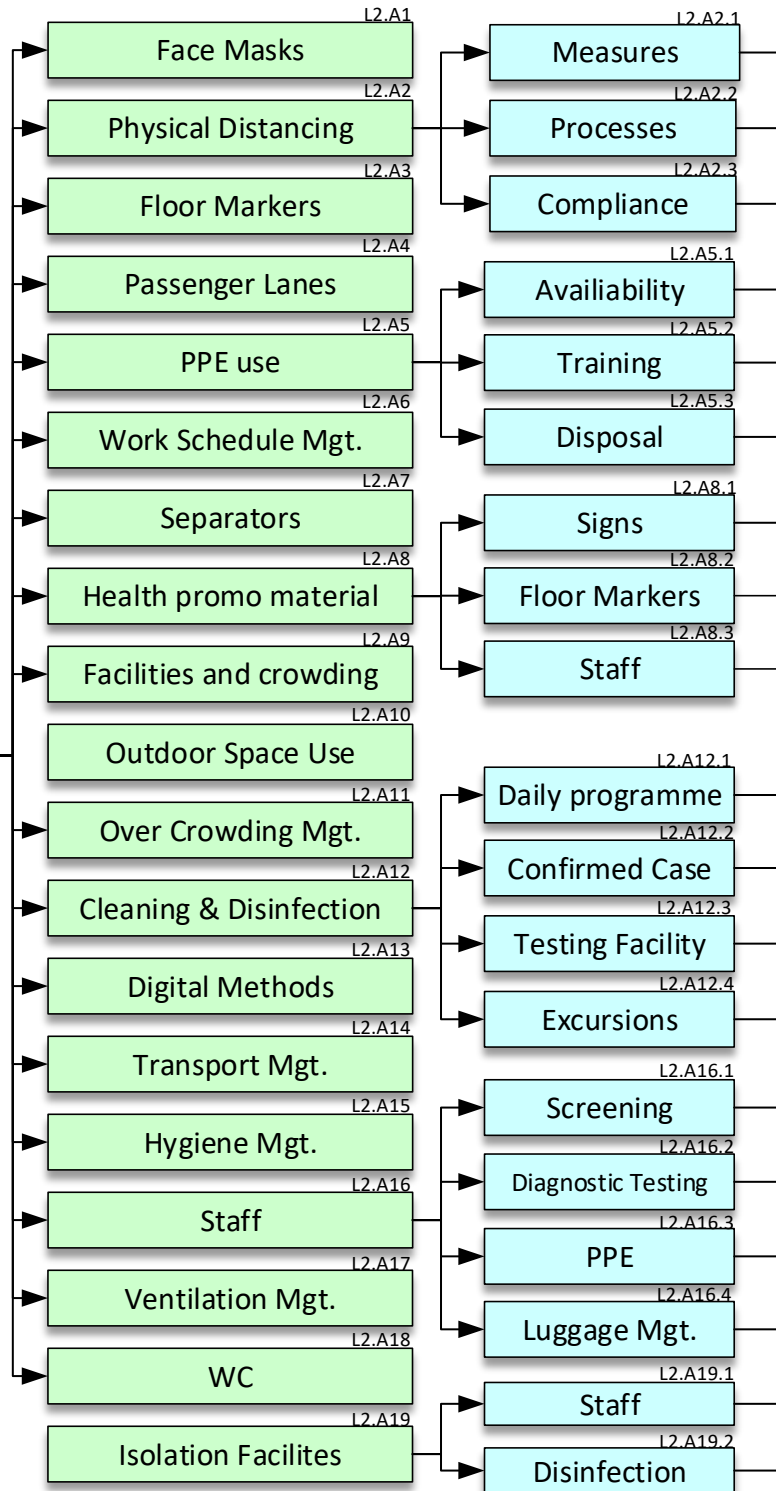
L2.A1
Face Masks
L2.A2
Physical Distancing
L2.A3
Floor Markers
L2.A4
Passenger Lanes
L2.A5
PPE use
L2.A6
Work Schedule Mgt.
L2.A7
Separators
L2.A8
Health promo material
L2.A9
Facilities and crowding
L2.A10
Outdoor Space Use
L2.A11
Over Crowding Mgt.
L2.A12
Cleaning & Disinfection
L2.A13
Digital Methods
L2.A14
Transport Mgt.
L2.A15
Hygiene Mgt.
L2.A16
Staff
L2.A17
Ventilation Mgt.
L2.A18
WC
L2.A19
Isolation Facilites

L2.A2.1
Measures
L2.A2.2
Processes
L2.A2.3
Compliance
L2.A5.1
Availiability
L2.A5.2
Training
L2.A5.3
Disposal
L2.A8.1
Signs
L2.A8.2
Floor Markers
L2.A8.3
Staff
L2.A12.1
Daily programme
L2.A12.2
Confirmed Case
L2.A12.3
Testing Facility
L2.A12.4
Excursions
L2.A16.1
Screening
L2.A16.2
Diagnostic Testing
L2.A16.3
PPE
L2.A16.4
Luggage Mgt.
L2.A19.1
Staff
L2.A19.2
Disinfection